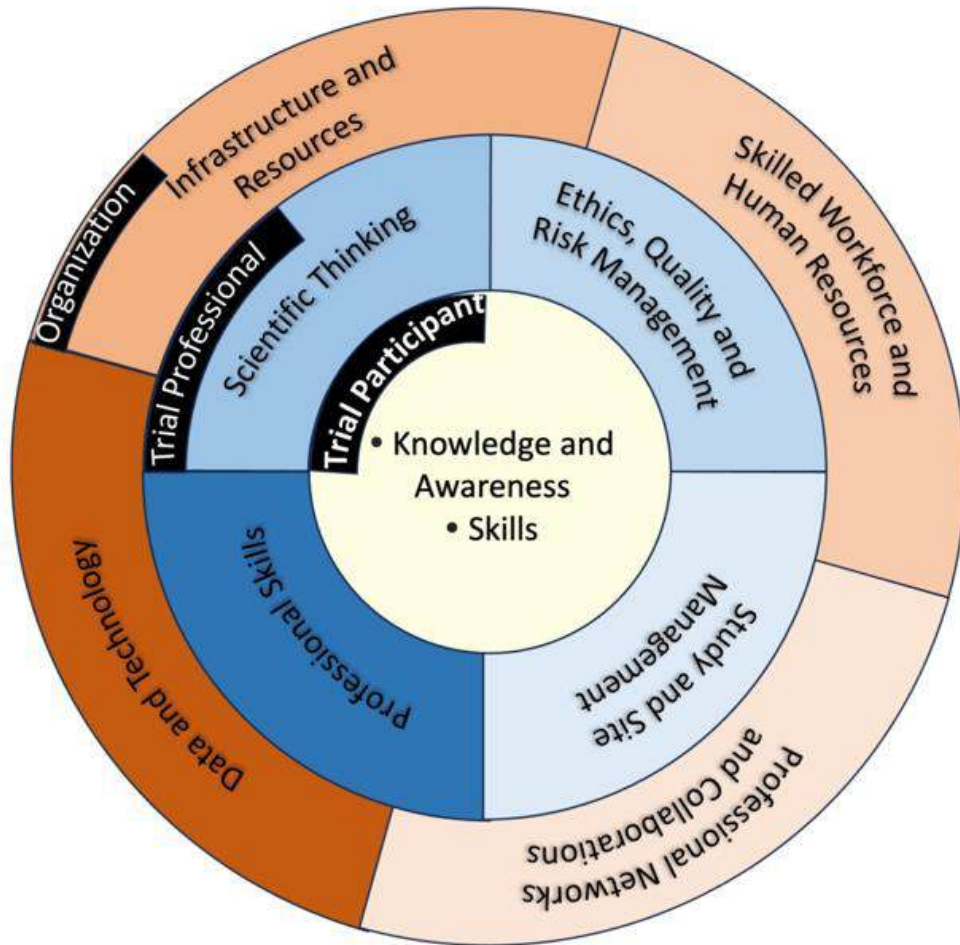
Organization

Infrastructure and Resources

Skilled Workforce and Human Resources

Professional Networks and Collaborations

Data and Technology

Trial Professional

Scientific Thinking

Ethics, Quality and Risk Management

Study and Site Management

Professional Skills

Trial Participant

• Knowledge and Awareness
• Skills